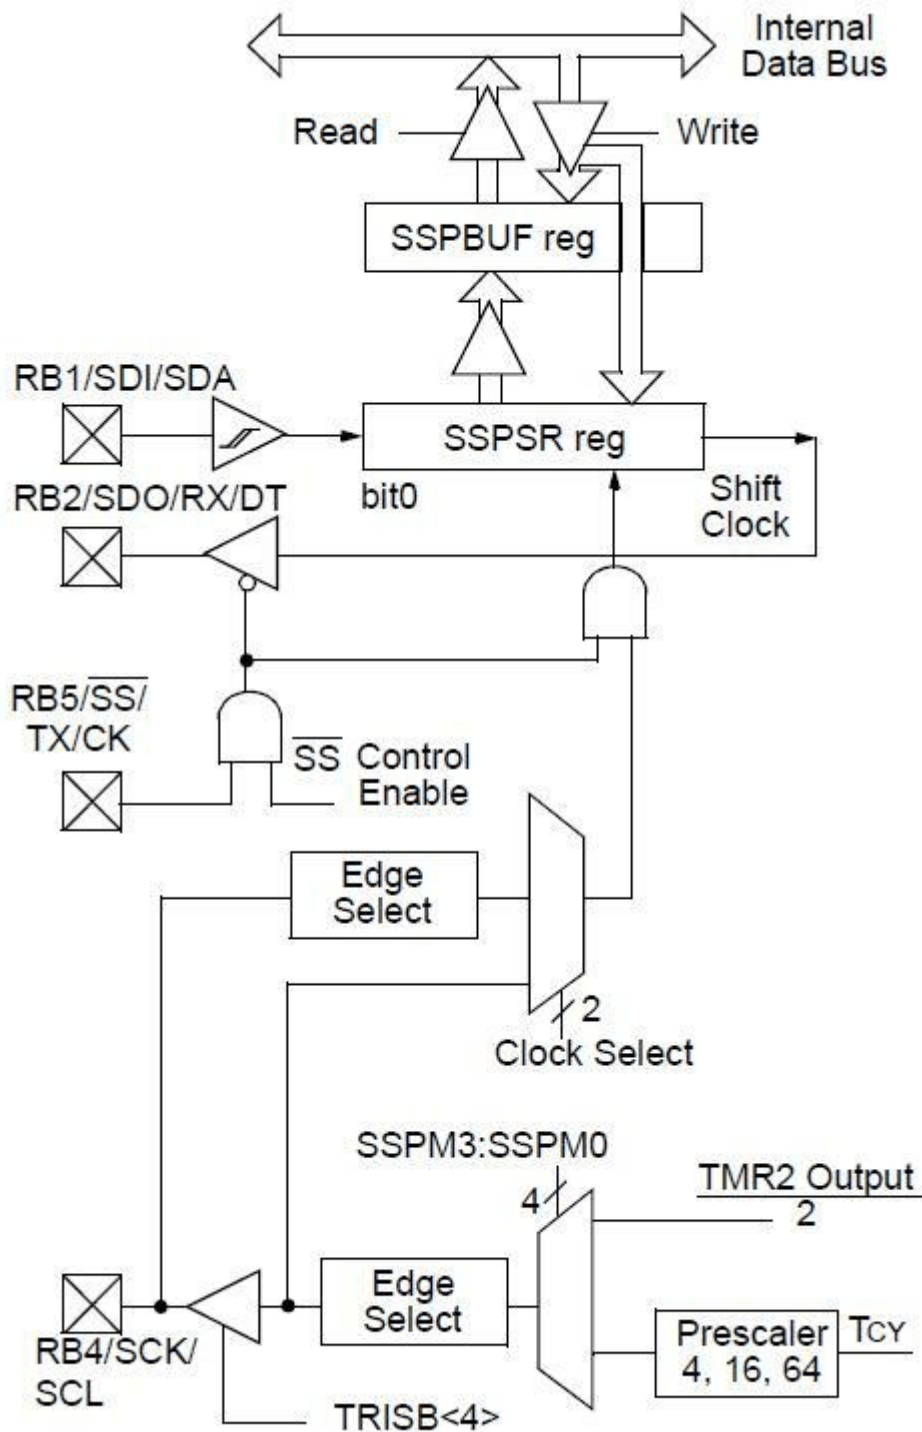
Internal Data Bus

Read

Write

SSPBUF reg

RB1/SDI/SDA

SSPSR reg

bit0

Shift Clock

RB2/SDO/RX/DT

RB5/$\overline{SS}$/TX/CK

$\overline{SS}$ Control Enable

Edge Select

2

Clock Select

SSPM3:SSPM0

4

$\frac{\text{TMR2 Output}}{2}$

Edge Select

Prescaler 4, 16, 64

TCY

RB4/SCK/SCL

TRISB<4>